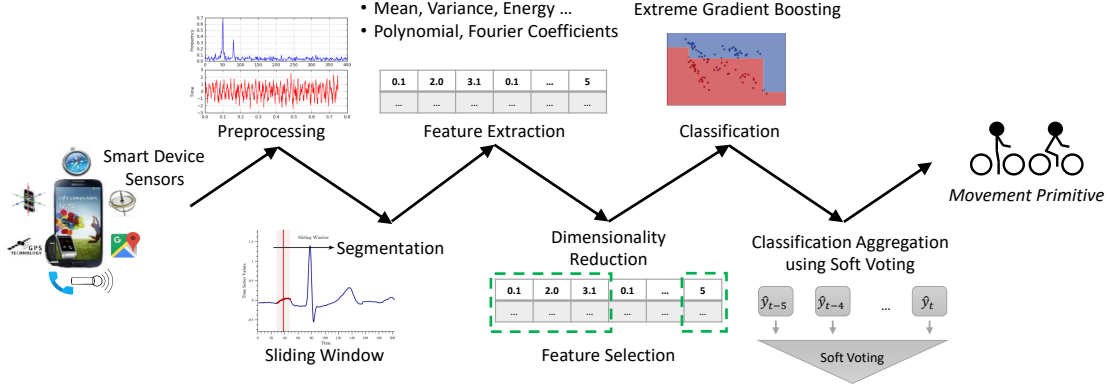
Smart Device Sensors

GPS TECHNOLOGY

Frequency

Time

Preprocessing

• Mean, Variance, Energy ...
• Polynomial, Fourier Coefficients

| 0.1 | 2.0 | 3.1 | 0.1 | ... | 5 |
|---|---|---|---|---|---|
| ... | ... | ... | ... | ... | ... |

Feature Extraction

Extreme Gradient Boosting

Classification

Movement Primitive

Sliding Window

Time Series Values

Time

Segmentation

Sliding Window

Dimensionality Reduction

| 0.1 | 2.0 | 3.1 | 0.1 | ... | 5 |
|---|---|---|---|---|---|
| ... | ... | ... | ... | ... | ... |

Feature Selection

Classification Aggregation using Soft Voting

$\hat{y}_{t-5}$ $\hat{y}_{t-4}$ ... $\hat{y}_t$

Soft Voting